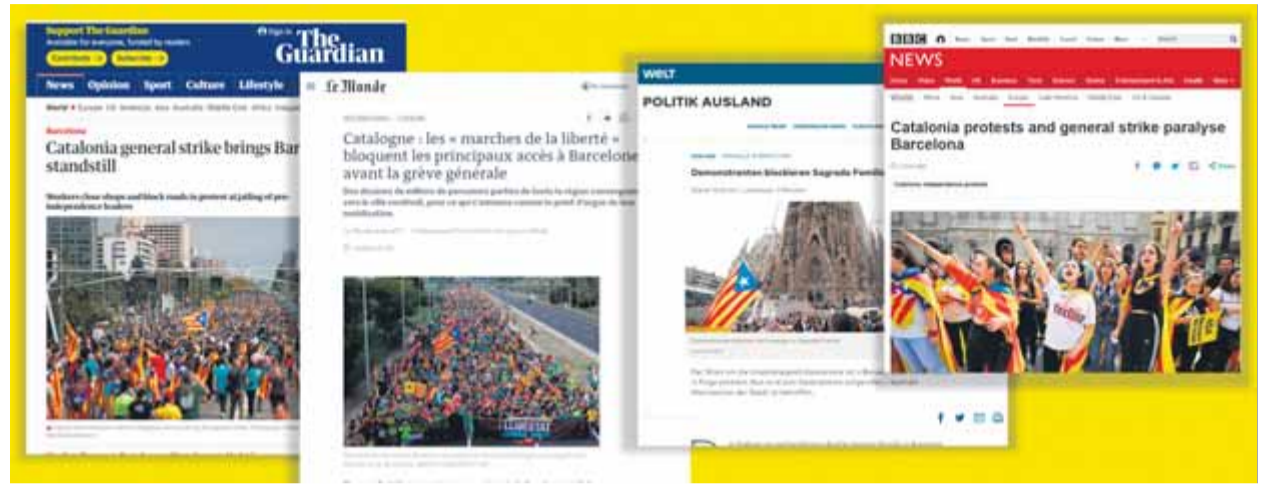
Support The Guardian
Available for everyone, funded by readers
Contribute → Subscribe →
Sign in
The Guardian
News Opinion Sport Culture Lifestyle
World ▸ Europe US Americas Asia Australia Middle East Africa
Barcelona
Catalonia general strike brings Bar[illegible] standstill
Workers close shops and block roads in protest at jailing of pro-independence leaders

Le Monde
Catalogne : les « marches de la liberté » bloquent les principaux accès à Barcelone avant la grève générale
Des dizaines de milliers de personnes parties de toute la région convergent vers la ville vendredi, pour ce qui s'annonce comme le point d'orgue de leur mobilisation.

WELT
POLITIK AUSLAND
Demonstranten blockieren Sagrada Famili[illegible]

BBC NEWS
Home Video World UK Business Tech Science Stories Entertainment & Arts Health More
World Africa Asia Australia Europe Latin America Middle East US & Canada
Catalonia protests and general strike paralyse Barcelona
Catalonia independence protests